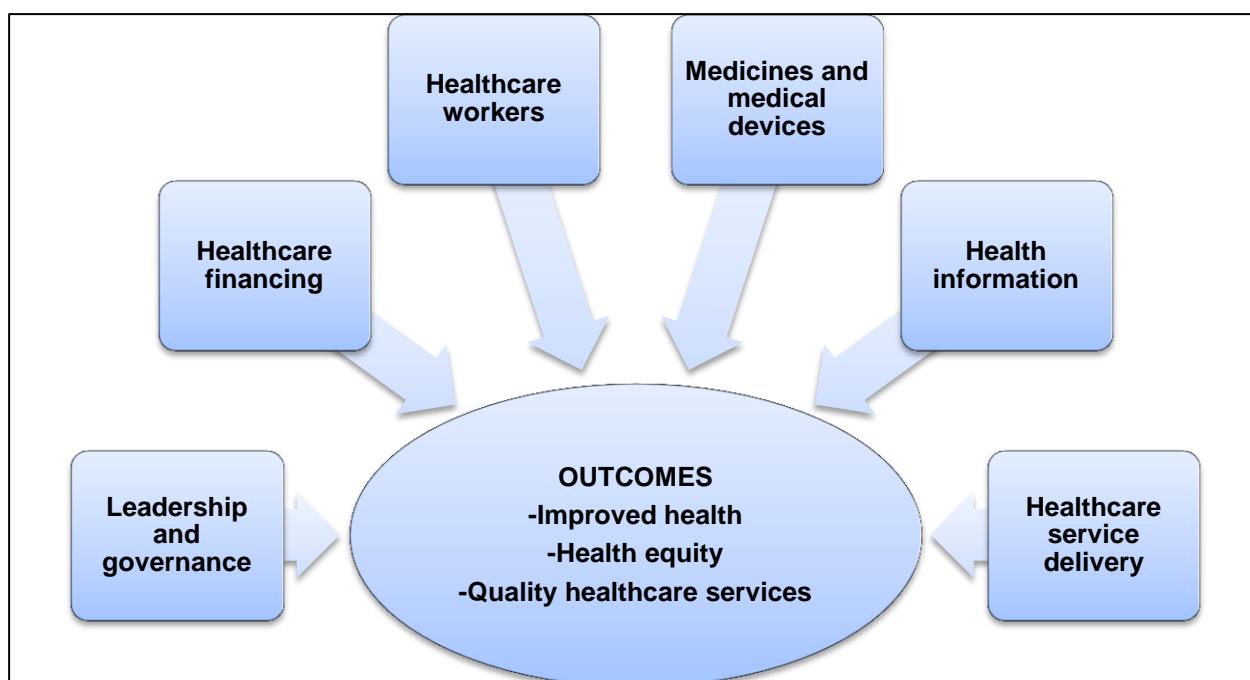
Healthcare workers

Medicines and medical devices

Healthcare financing

Health information

Leadership and governance

OUTCOMES
-Improved health
-Health equity
-Quality healthcare services

Healthcare service delivery